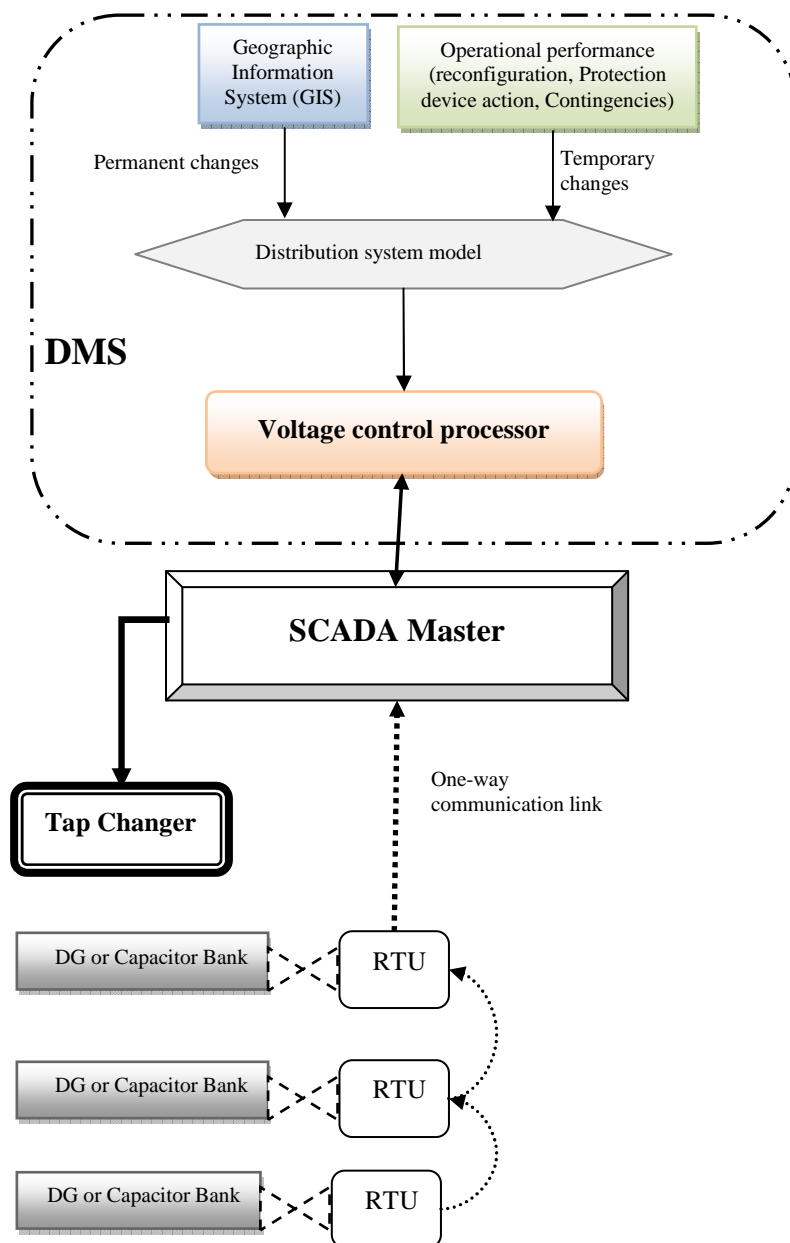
Geographic Information System (GIS)

Operational performance (reconfiguration, Protection device action, Contingencies)

Permanent changes

Temporary changes

Distribution system model

DMS

Voltage control processor

SCADA Master

One-way communication link

Tap Changer

DG or Capacitor Bank

RTU

DG or Capacitor Bank

RTU

DG or Capacitor Bank

RTU